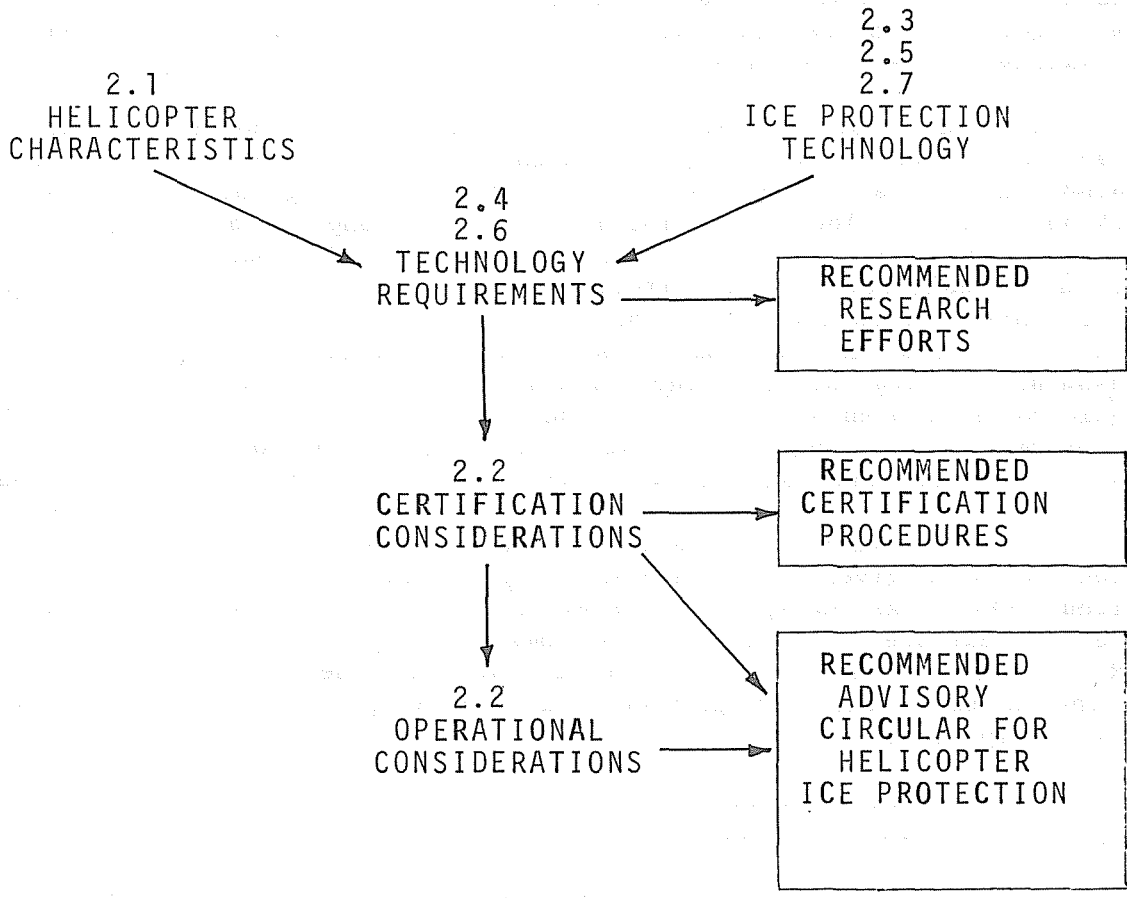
2.1
HELICOPTER
CHARACTERISTICS

2.3
2.5
2.7
ICE PROTECTION
TECHNOLOGY

2.4
2.6
TECHNOLOGY
REQUIREMENTS

RECOMMENDED
RESEARCH
EFFORTS

2.2
CERTIFICATION
CONSIDERATIONS

RECOMMENDED
CERTIFICATION
PROCEDURES

2.2
OPERATIONAL
CONSIDERATIONS

RECOMMENDED
ADVISORY
CIRCULAR FOR
HELICOPTER
ICE PROTECTION